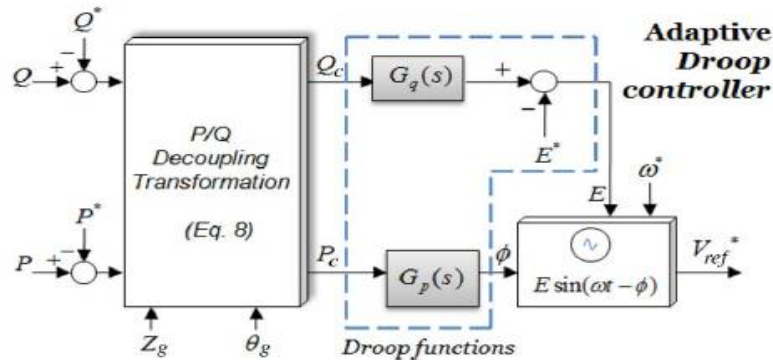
Adaptive Droop controller

$Q^*$
$-$
$Q$ $+$

$P^*$
$-$
$P$ $+$

P/Q Decoupling Transformation

(Eq. 8)

$Z_g$ $\theta_g$

$Q_c$ $G_q(s)$ $+$ $-$ $E^*$

$P_c$ $G_p(s)$ $\phi$

$E$ $\omega^*$

$E\sin(\omega t-\phi)$ $V_{ref}^*$

Droop functions